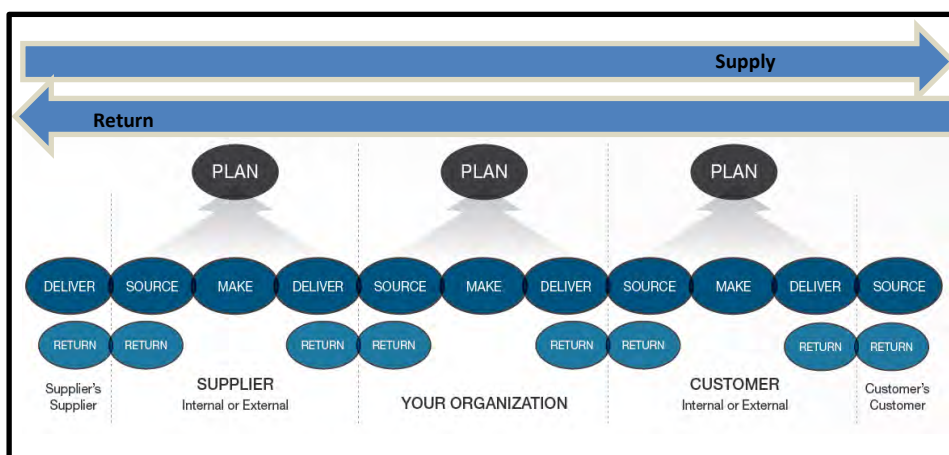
Supply

Return

PLAN

PLAN

PLAN

DELIVER SOURCE MAKE DELIVER SOURCE MAKE DELIVER SOURCE MAKE DELIVER SOURCE

RETURN RETURN RETURN RETURN RETURN RETURN RETURN RETURN

Supplier's Supplier

SUPPLIER
Internal or External

YOUR ORGANIZATION

CUSTOMER
Internal or External

Customer's Customer